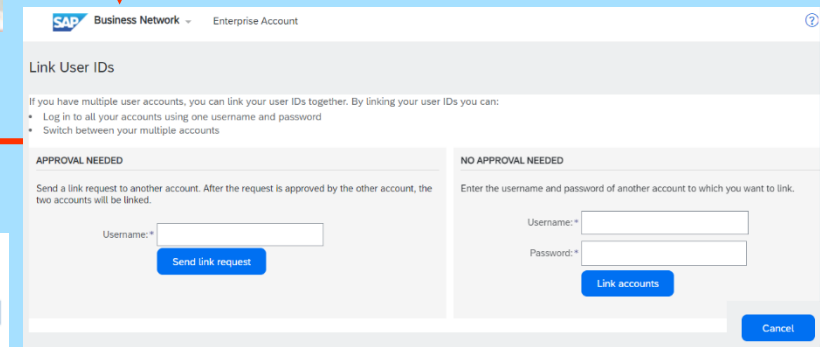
SAP Business Network Enterprise Account

?

Link User IDs

If you have multiple user accounts, you can link your user IDs together. By linking your user IDs you can:

- Log in to all your accounts using one username and password
- Switch between your multiple accounts

APPROVAL NEEDED

Send a link request to another account. After the request is approved by the other account, the two accounts will be linked.

Username: *

Send link request

NO APPROVAL NEEDED

Enter the username and password of another account to which you want to link.

Username: *

Password: *

Link accounts

Cancel